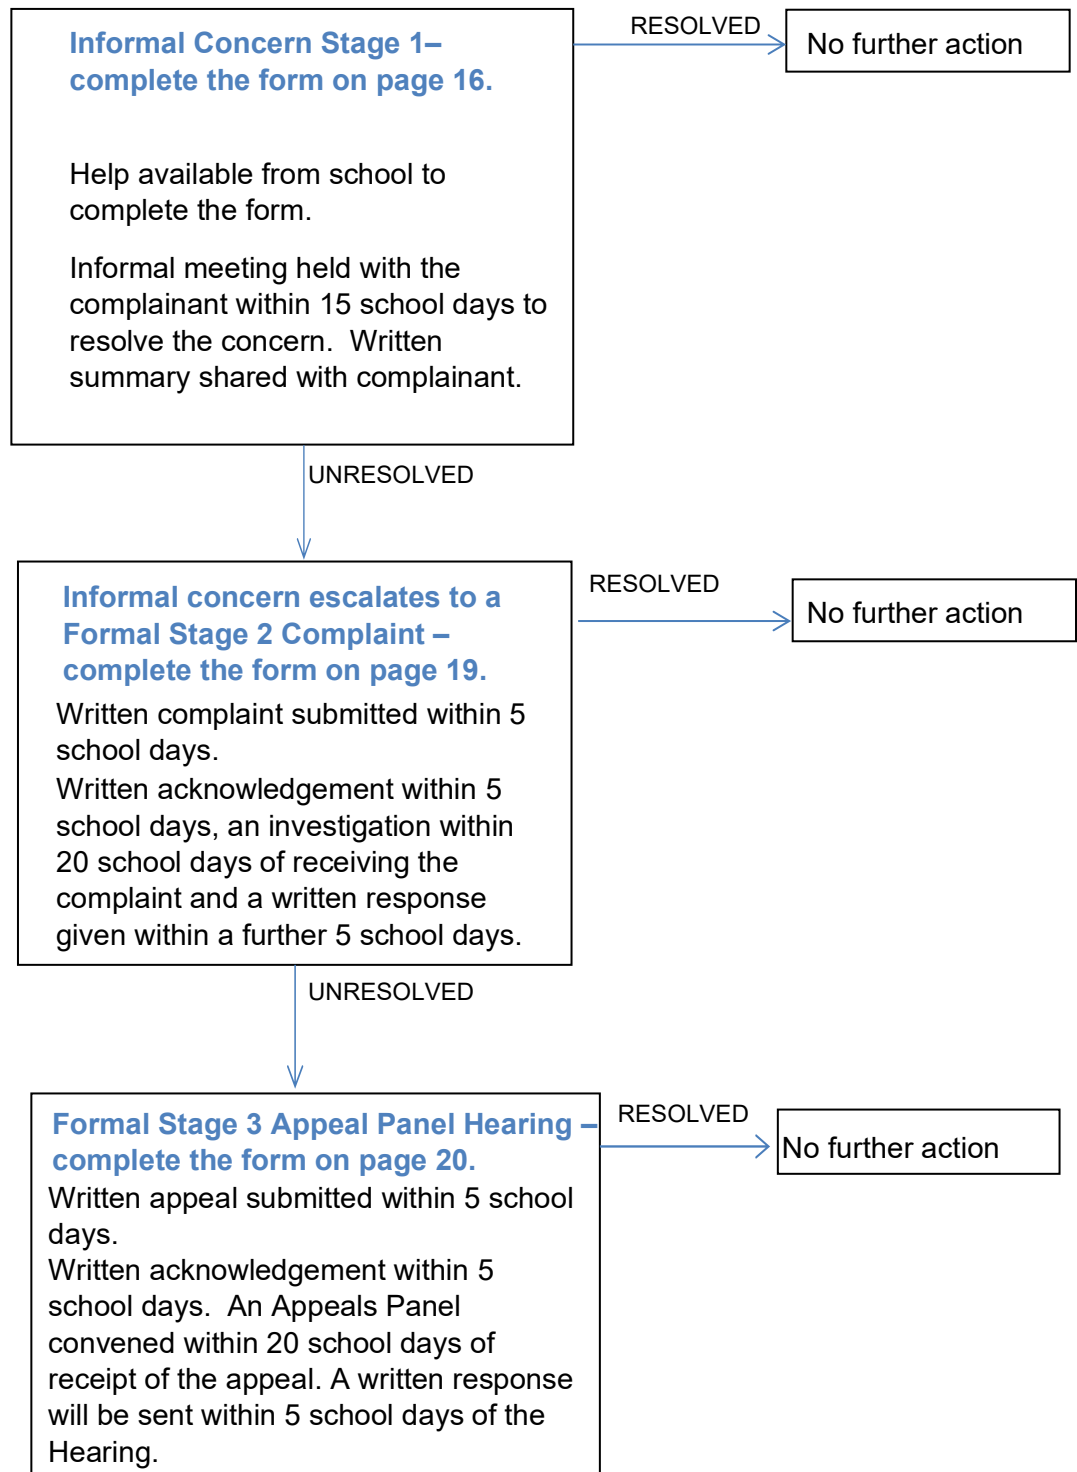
Informal Concern Stage 1– complete the form on page 16.

Help available from school to complete the form.

Informal meeting held with the complainant within 15 school days to resolve the concern. Written summary shared with complainant.

RESOLVED

No further action

UNRESOLVED

Informal concern escalates to a Formal Stage 2 Complaint – complete the form on page 19.

Written complaint submitted within 5 school days.
Written acknowledgement within 5 school days, an investigation within 20 school days of receiving the complaint and a written response given within a further 5 school days.

RESOLVED

No further action

UNRESOLVED

Formal Stage 3 Appeal Panel Hearing – complete the form on page 20.

Written appeal submitted within 5 school days.
Written acknowledgement within 5 school days. An Appeals Panel convened within 20 school days of receipt of the appeal. A written response will be sent within 5 school days of the Hearing.

RESOLVED

No further action